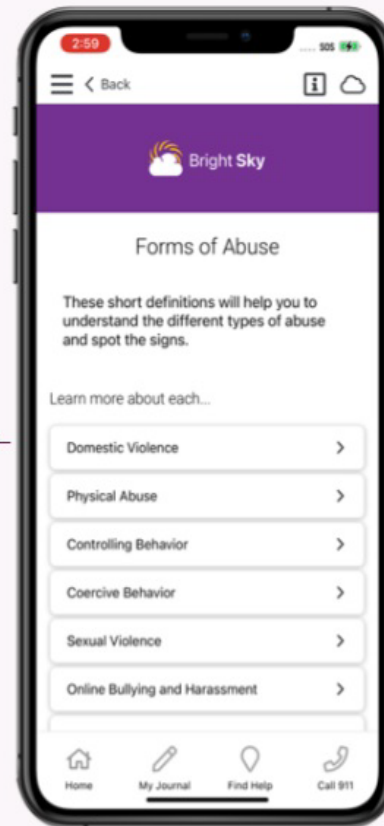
2:59

SOS

Back

Bright Sky

Forms of Abuse

These short definitions will help you to understand the different types of abuse and spot the signs.

Learn more about each...

Domestic Violence

Physical Abuse

Controlling Behavior

Coercive Behavior

Sexual Violence

Online Bullying and Harassment

Home

My Journal

Find Help

Call 911